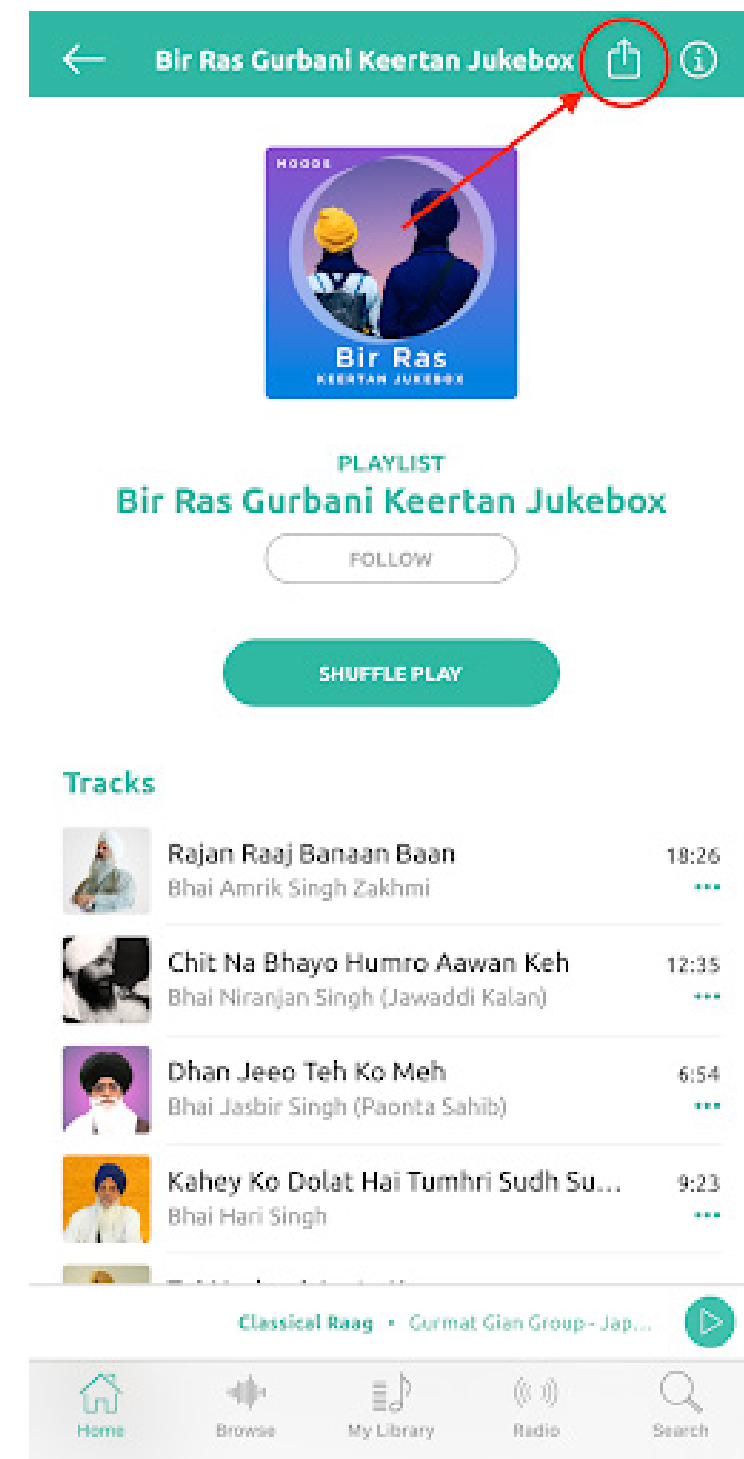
Bir Ras Gurbani Keertan Jukebox

MOODS
Bir Ras
KEERTAN JUKEBOX

PLAYLIST
Bir Ras Gurbani Keertan Jukebox

FOLLOW

SHUFFLE PLAY

Tracks

Rajan Raaj Banaan Baan
Bhai Amrik Singh Zakhmi
18:26

Chit Na Bhayo Humro Aawan Keh
Bhai Niranjan Singh (Jawaddi Kalan)
12:35

Dhan Jeeo Teh Ko Meh
Bhai Jasbir Singh (Paonta Sahib)
6:54

Kahey Ko Dolat Hai Tumhri Sudh Su...
Bhai Hari Singh
9:23

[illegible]

Classical Raag • Gurmat Gian Group - Jap...

Home
Browse
My Library
Radio
Search